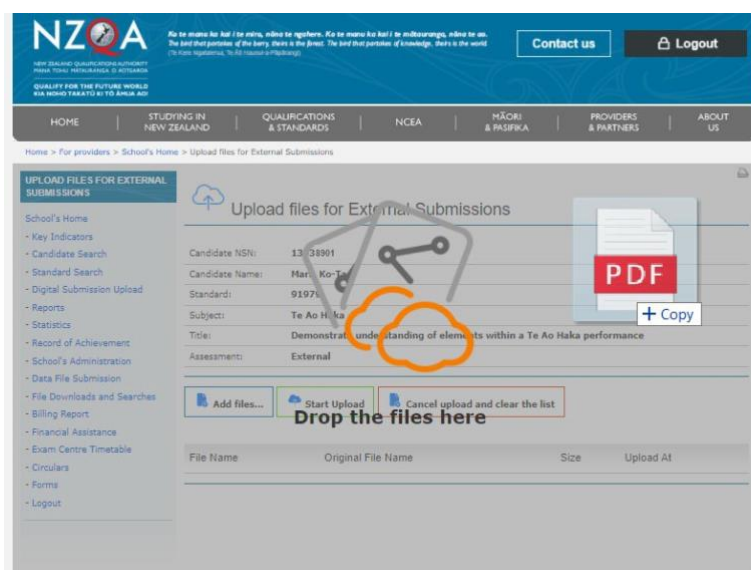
NZQA
NEW ZEALAND QUALIFICATIONS AUTHORITY
MANA TOHU MĀTAURANGA O AOTEAROA
QUALIFY FOR THE FUTURE WORLD
KIA NOHO TAKATŪ KI TŌ ĀMUA AO!

Ko te manu ka kai i te miro, nōna te ngahere. Ko te manu ka kai i te mātauranga, nōna te ao.
The bird that partakes of the berry, theirs is the forest. The bird that partakes of knowledge, theirs is the world.
(Te Kore Ngatamwa, Te Rā Hauraki-o-Pāpā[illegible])

Contact us
Logout

HOME | STUDYING IN NEW ZEALAND | QUALIFICATIONS & STANDARDS | NCEA | MĀORI & PASIFIKA | PROVIDERS & PARTNERS | ABOUT US

Home > For providers > School's Home > Upload files for External Submissions

UPLOAD FILES FOR EXTERNAL SUBMISSIONS
School's Home
- Key Indicators
- Candidate Search
- Standard Search
- Digital Submission Upload
- Reports
- Statistics
- Record of Achievement
- School's Administration
- Data File Submission
- File Downloads and Searches
- Billing Report
- Financial Assistance
- Exam Centre Timetable
- Circulars
- Forms
- Logout

Upload files for External Submissions

Candidate NSN: 13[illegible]38901
Candidate Name: Mar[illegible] Ko-T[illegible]
Standard: 9197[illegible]
Subject: Te Ao Haka
Title: Demonstrat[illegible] understanding of elements within a Te Ao Haka performance
Assessment: External

PDF
+ Copy

Add files...
Start Upload
Cancel upload and clear the list
Drop the files here

File Name | Original File Name | Size | Upload At